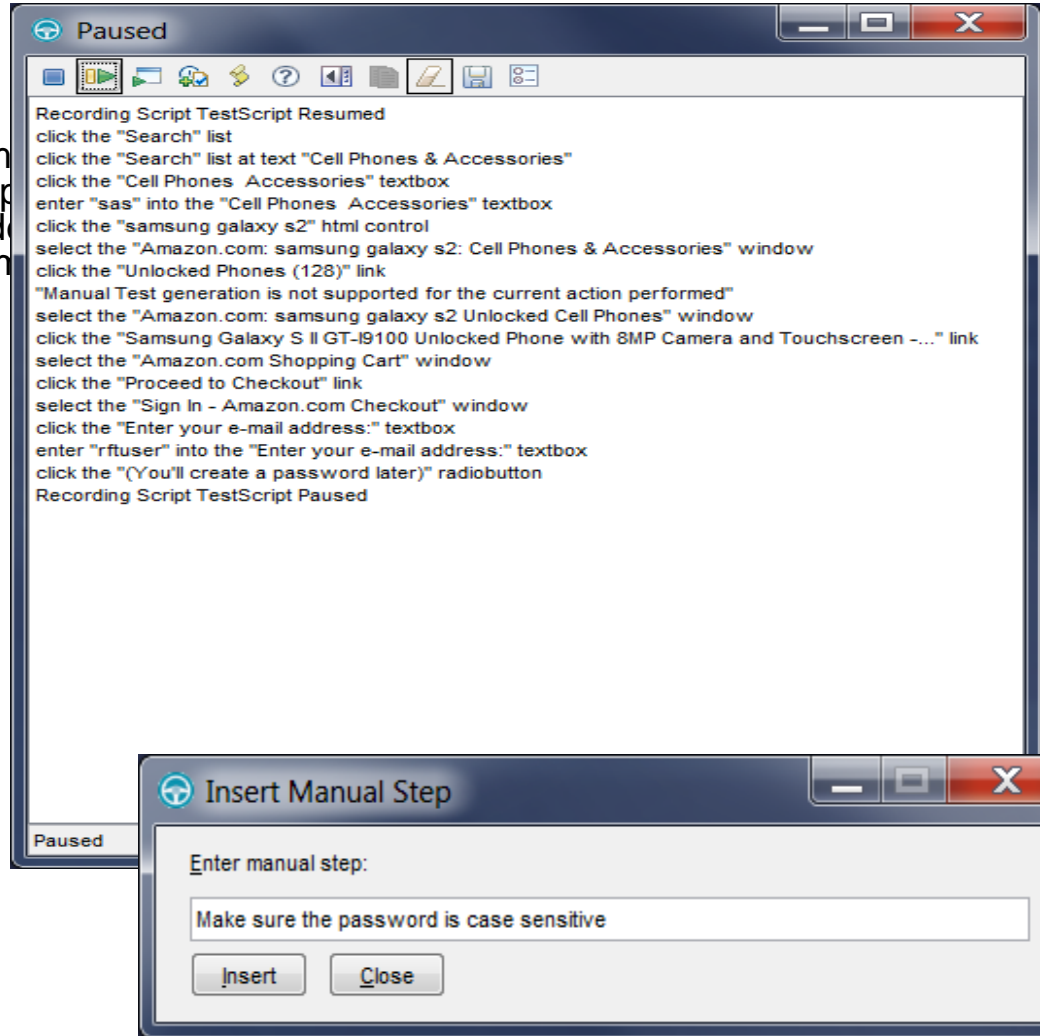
Paused

Recording Script TestScript Resumed
click the "Search" list
click the "Search" list at text "Cell Phones & Accessories"
click the "Cell Phones  Accessories" textbox
enter "sas" into the "Cell Phones  Accessories" textbox
click the "samsung galaxy s2" html control
select the "Amazon.com: samsung galaxy s2: Cell Phones & Accessories" window
click the "Unlocked Phones (128)" link
"Manual Test generation is not supported for the current action performed"
select the "Amazon.com: samsung galaxy s2 Unlocked Cell Phones" window
click the "Samsung Galaxy S II GT-I9100 Unlocked Phone with 8MP Camera and Touchscreen -..." link
select the "Amazon.com Shopping Cart" window
click the "Proceed to Checkout" link
select the "Sign In - Amazon.com Checkout" window
click the "Enter your e-mail address:" textbox
enter "rftuser" into the "Enter your e-mail address:" textbox
click the "(You'll create a password later)" radiobutton
Recording Script TestScript Paused

Paused

Insert Manual Step

Enter manual step:

Make sure the password is case sensitive

Insert

Close